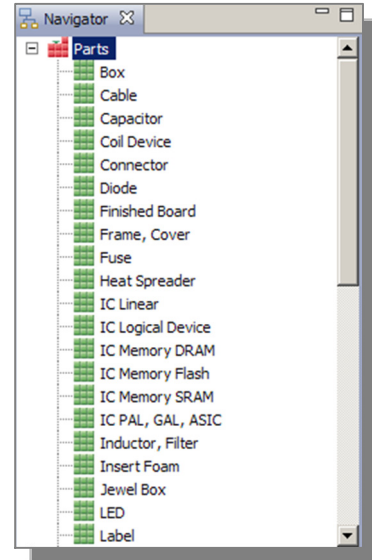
Navigator

Parts
Box
Cable
Capacitor
Coil Device
Connector
Diode
Finished Board
Frame, Cover
Fuse
Heat Spreader
IC Linear
IC Logical Device
IC Memory DRAM
IC Memory Flash
IC Memory SRAM
IC PAL, GAL, ASIC
Inductor, Filter
Insert Foam
Jewel Box
LED
Label